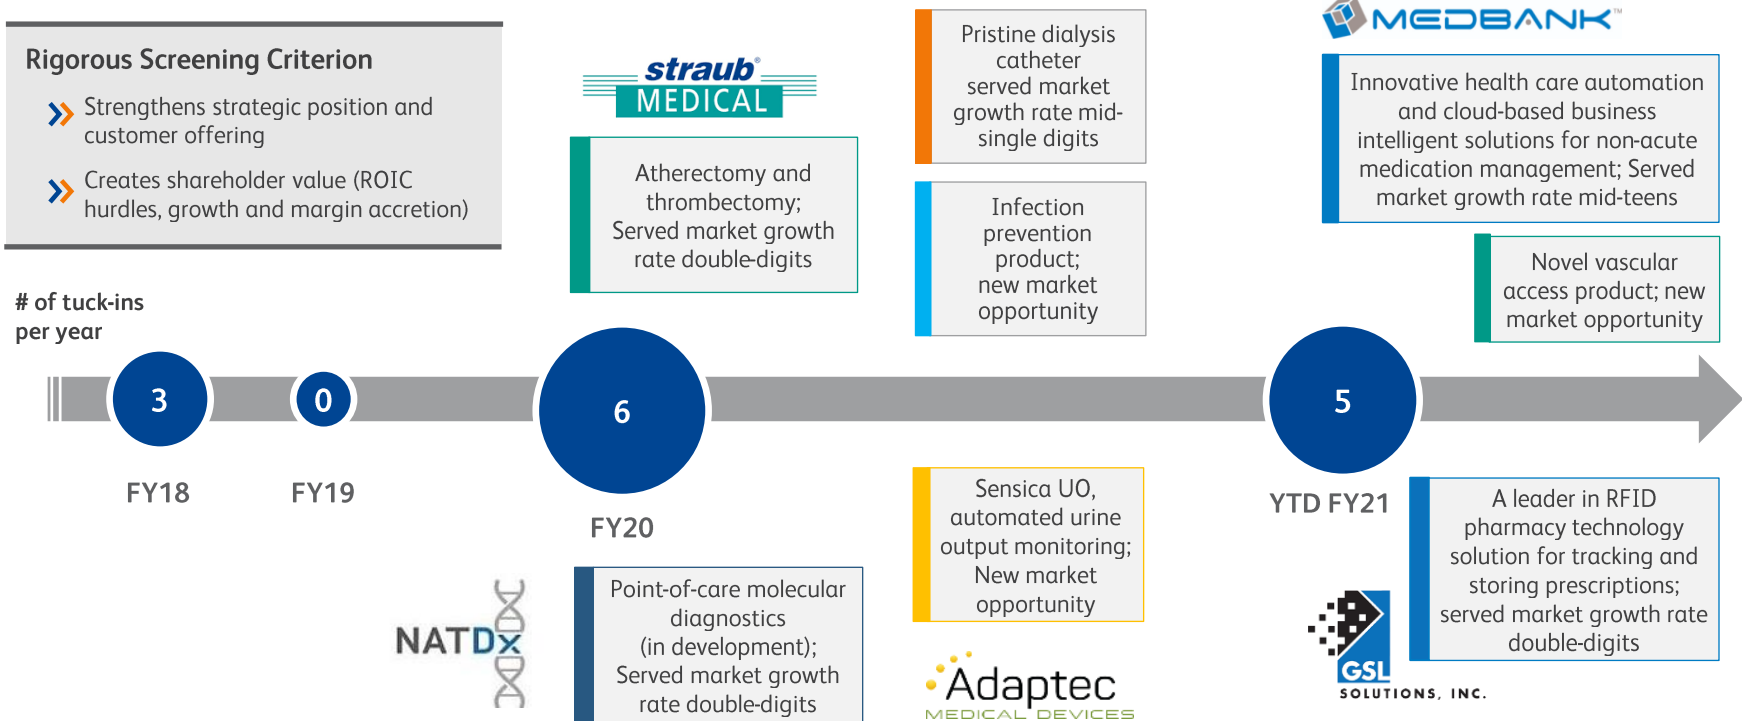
Rigorous Screening Criterion

Strengthens strategic position and customer offering

Creates shareholder value (ROIC hurdles, growth and margin accretion)

# of tuck-ins per year

3

FY18

0

FY19

straub® MEDICAL

Atherectomy and thrombectomy; Served market growth rate double-digits

6

FY20

NATDx

Point-of-care molecular diagnostics (in development); Served market growth rate double-digits

Pristine dialysis catheter served market growth rate mid-single digits

Infection prevention product; new market opportunity

Sensica UO, automated urine output monitoring; New market opportunity

Adaptec MEDICAL DEVICES

MEDBANK™

Innovative health care automation and cloud-based business intelligent solutions for non-acute medication management; Served market growth rate mid-teens

Novel vascular access product; new market opportunity

5

YTD FY21

A leader in RFID pharmacy technology solution for tracking and storing prescriptions; served market growth rate double-digits

GSL SOLUTIONS, INC.